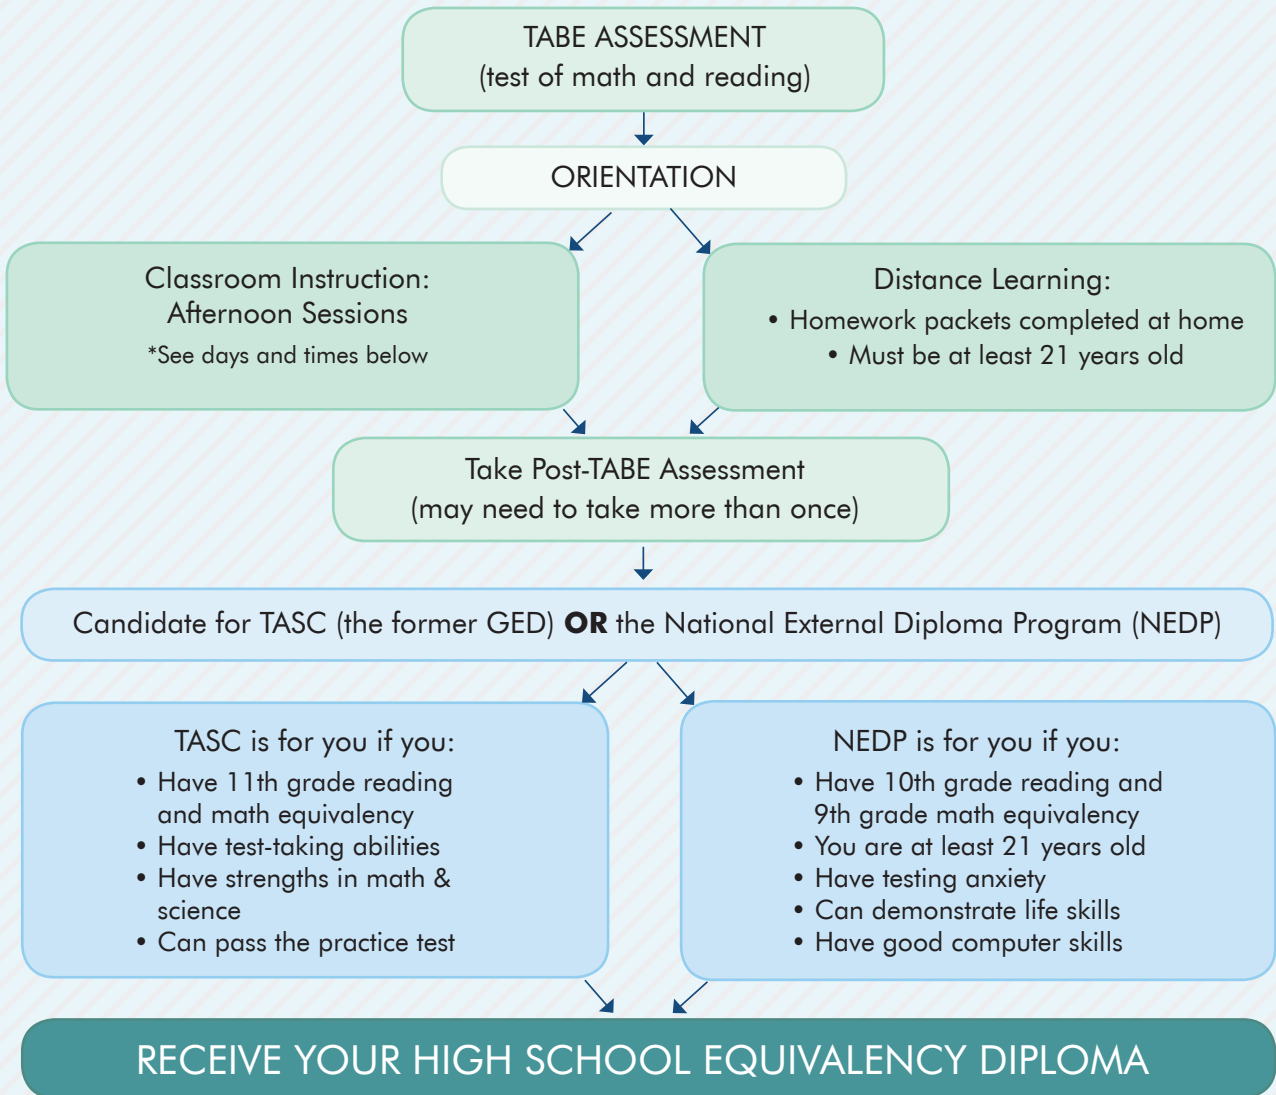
TABE ASSESSMENT
(test of math and reading)

ORIENTATION

Classroom Instruction:
Afternoon Sessions
*See days and times below

Distance Learning:
• Homework packets completed at home
• Must be at least 21 years old

Take Post-TABE Assessment
(may need to take more than once)

Candidate for TASC (the former GED) **OR** the National External Diploma Program (NEDP)

TASC is for you if you:
• Have 11th grade reading and math equivalency
• Have test-taking abilities
• Have strengths in math & science
• Can pass the practice test

NEDP is for you if you:
• Have 10th grade reading and 9th grade math equivalency
• You are at least 21 years old
• Have testing anxiety
• Can demonstrate life skills
• Have good computer skills

RECEIVE YOUR HIGH SCHOOL EQUIVALENCY DIPLOMA